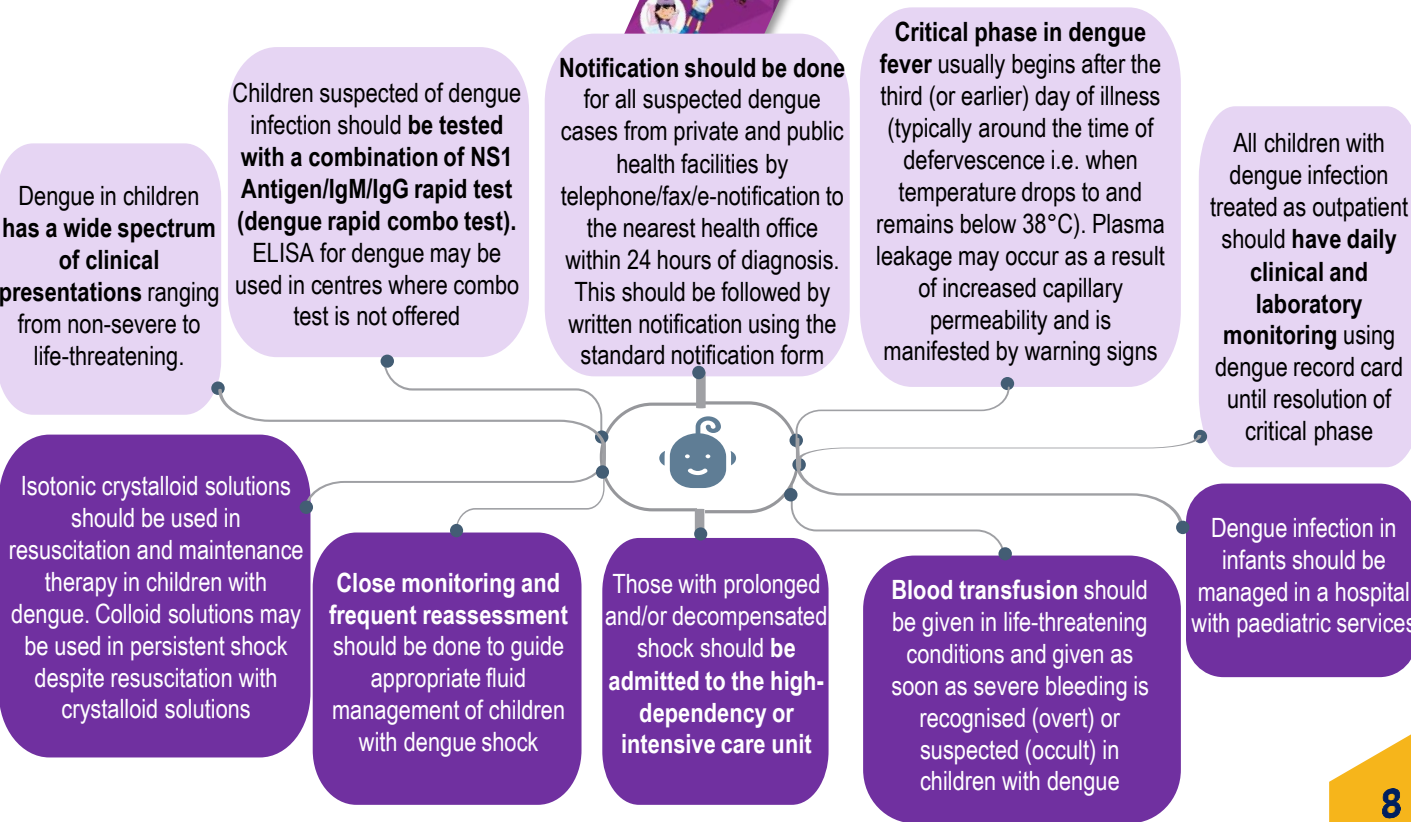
Dengue in children **has a wide spectrum of clinical presentations** ranging from non-severe to life-threatening.

Children suspected of dengue infection should **be tested with a combination of NS1 Antigen/IgM/IgG rapid test (dengue rapid combo test).** ELISA for dengue may be used in centres where combo test is not offered

**Notification should be done** for all suspected dengue cases from private and public health facilities by telephone/fax/e-notification to the nearest health office within 24 hours of diagnosis. This should be followed by written notification using the standard notification form

**Critical phase in dengue fever** usually begins after the third (or earlier) day of illness (typically around the time of defervescence i.e. when temperature drops to and remains below 38°C). Plasma leakage may occur as a result of increased capillary permeability and is manifested by warning signs

All children with dengue infection treated as outpatient should **have daily clinical and laboratory monitoring** using dengue record card until resolution of critical phase

Isotonic crystalloid solutions should be used in resuscitation and maintenance therapy in children with dengue. Colloid solutions may be used in persistent shock despite resuscitation with crystalloid solutions

**Close monitoring and frequent reassessment** should be done to guide appropriate fluid management of children with dengue shock

Those with prolonged and/or decompensated shock should **be admitted to the high-dependency or intensive care unit**

**Blood transfusion** should be given in life-threatening conditions and given as soon as severe bleeding is recognised (overt) or suspected (occult) in children with dengue

Dengue infection in infants should be managed in a hospital with paediatric services

8